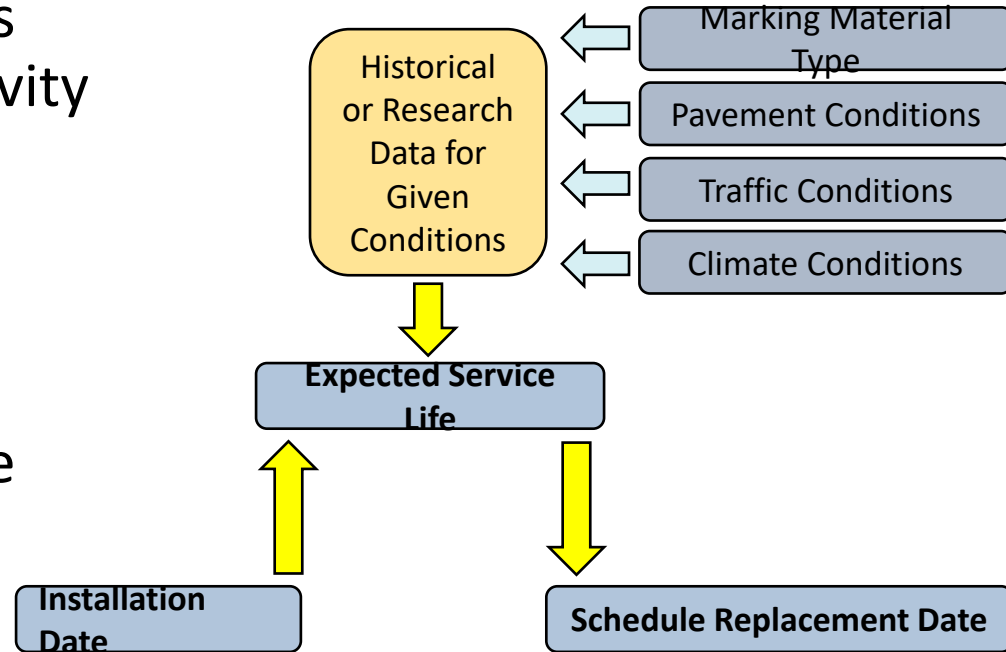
s
vity

e

Historical or Research Data for Given Conditions

Marking Material Type

Pavement Conditions

Traffic Conditions

Climate Conditions

Expected Service Life

Installation Date

Schedule Replacement Date